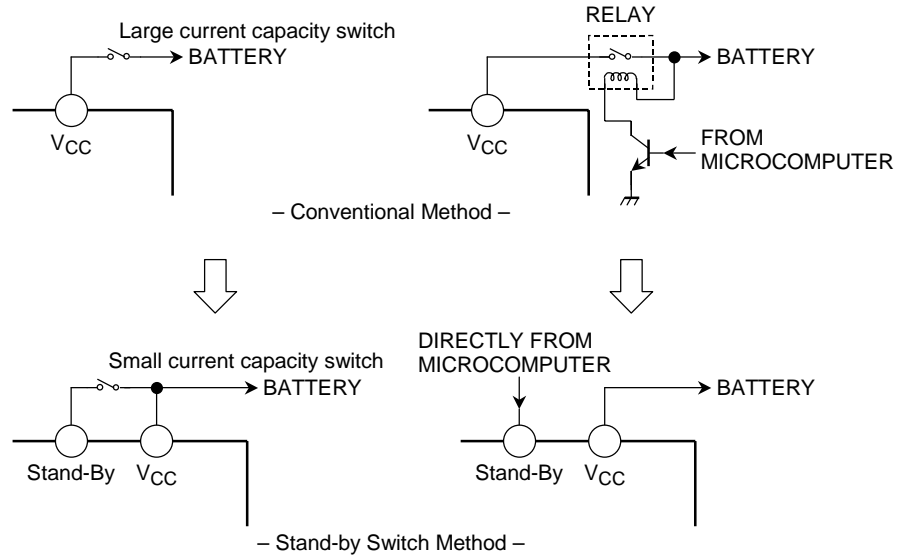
Large current capacity switch
BATTERY

$V_{CC}$

RELAY

BATTERY

$V_{CC}$

FROM MICROCOMPUTER

– Conventional Method –

Small current capacity switch
BATTERY

Stand-By $V_{CC}$

DIRECTLY FROM MICROCOMPUTER

BATTERY

Stand-By $V_{CC}$

– Stand-by Switch Method –